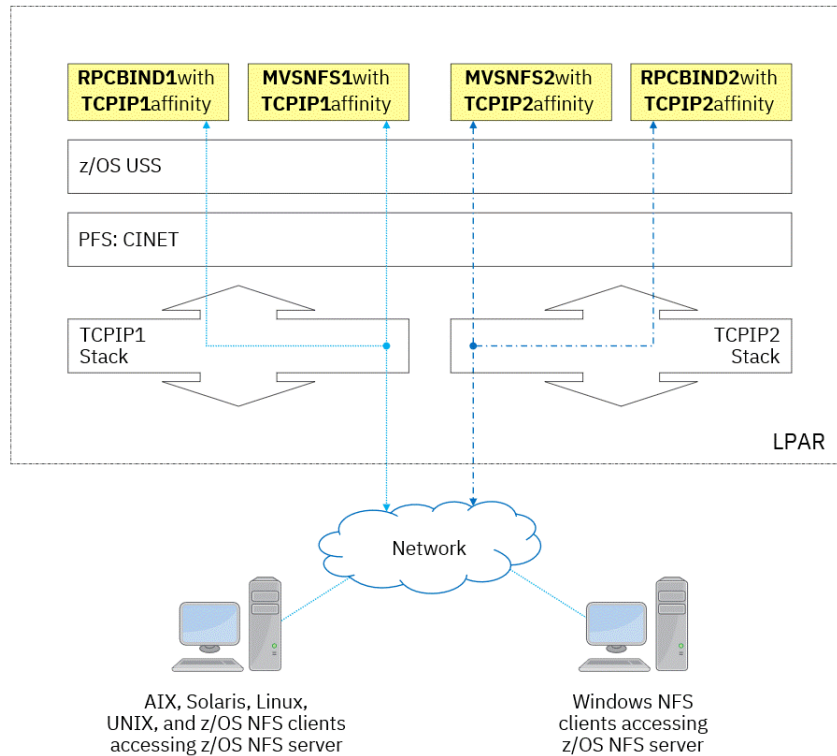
RPCBIND1with TCPIP1affinity

MVSNFS1with TCPIP1affinity

MVSNFS2with TCPIP2affinity

RPCBIND2with TCPIP2affinity

z/OS USS

PFS: CINET

TCPIP1 Stack

TCPIP2 Stack

LPAR

Network

AIX, Solaris, Linux, UNIX, and z/OS NFS clients accessing z/OS NFS server

Windows NFS clients accessing z/OS NFS server